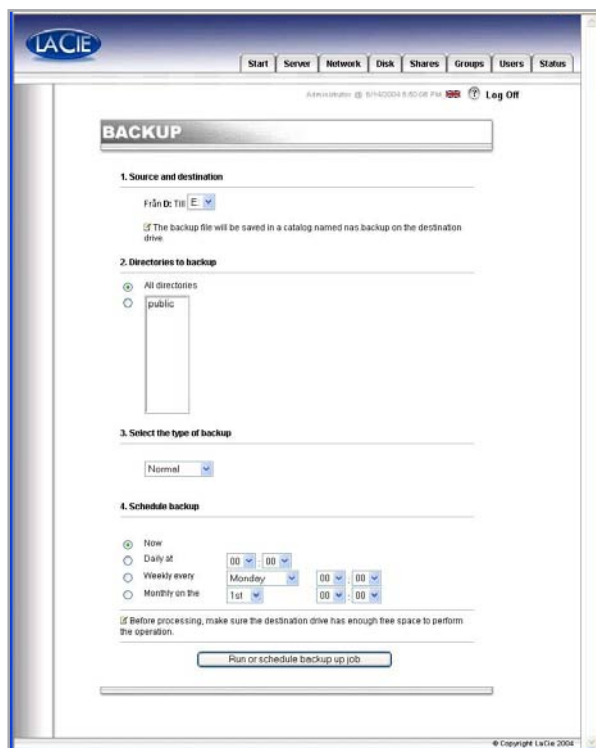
LACIE

Start | Server | Network | Disk | Shares | Groups | Users | Status

Administrator @ 6/14/2004 6:50:06 PM Log Off

BACKUP

1. Source and destination

Från D: Till E:

The backup file will be saved in a catalog named nas backup on the destination drive

2. Directories to backup

All directories

public

3. Select the type of backup

Normal

4. Schedule backup

Now

Daily at 00 : 00

Weekly every Monday 00 : 00

Monthly on the 1st 00 : 00

Before processing, make sure the destination drive has enough free space to perform the operation.

Run or schedule backup up job

© Copyright LaCie 2004